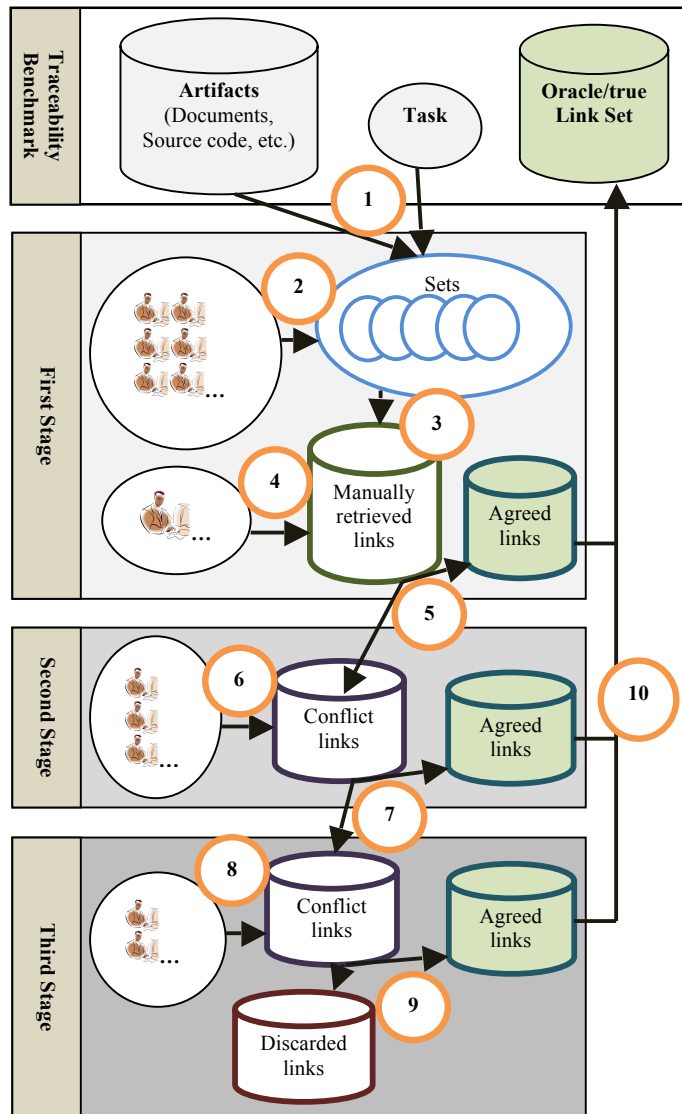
Traceability Benchmark

Artifacts (Documents, Source code, etc.)

Task

Oracle/true Link Set

1

First Stage

2

Sets

…

3

4

Manually retrieved links

…

Agreed links

5

Second Stage

6

…

Conflict links

Agreed links

10

7

Third Stage

8

…

Conflict links

Agreed links

9

Discarded links